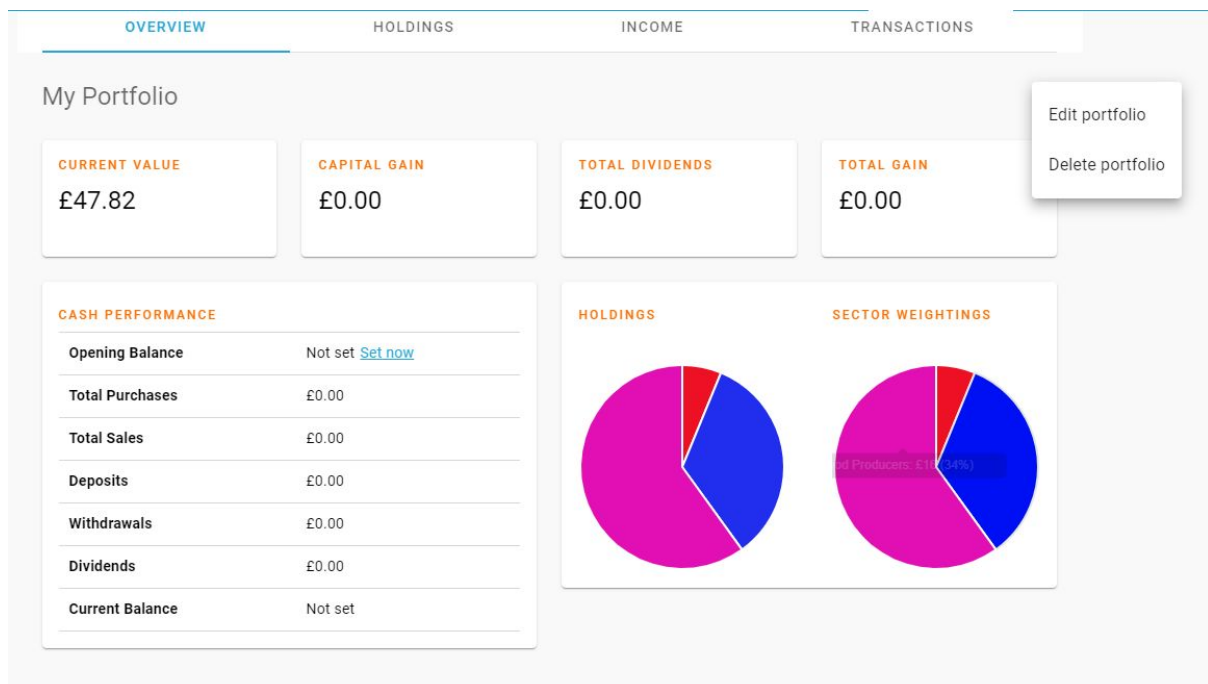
OVERVIEW HOLDINGS INCOME TRANSACTIONS

My Portfolio

Edit portfolio
Delete portfolio

CURRENT VALUE
£47.82

CAPITAL GAIN
£0.00

TOTAL DIVIDENDS
£0.00

TOTAL GAIN
£0.00

CASH PERFORMANCE

| | |
|---|---|
| Opening Balance | Not set Set now |
| Total Purchases | £0.00 |
| Total Sales | £0.00 |
| Deposits | £0.00 |
| Withdrawals | £0.00 |
| Dividends | £0.00 |
| Current Balance | Not set |

HOLDINGS

SECTOR WEIGHTINGS

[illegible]d Producers: £1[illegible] (34%)